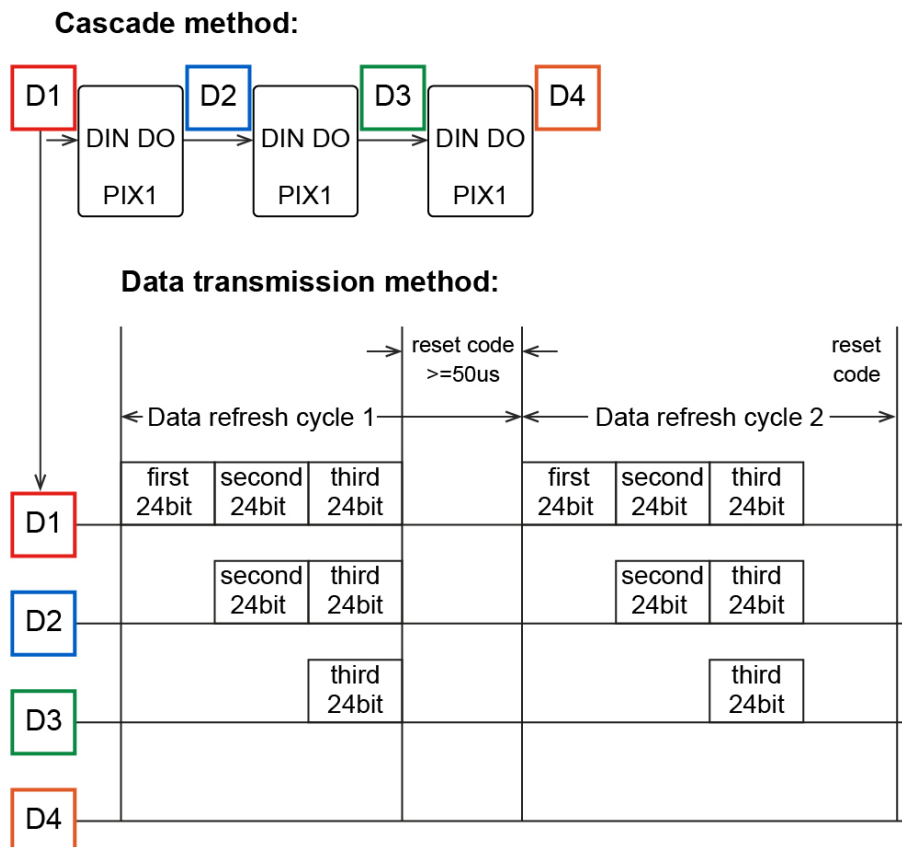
Cascade method:

D1
DIN DO
PIX1
D2
DIN DO
PIX1
D3
DIN DO
PIX1
D4

Data transmission method:

reset code >=50us
reset code
Data refresh cycle 1
Data refresh cycle 2

D1
first 24bit
second 24bit
third 24bit
first 24bit
second 24bit
third 24bit

D2
second 24bit
third 24bit
second 24bit
third 24bit

D3
third 24bit
third 24bit

D4